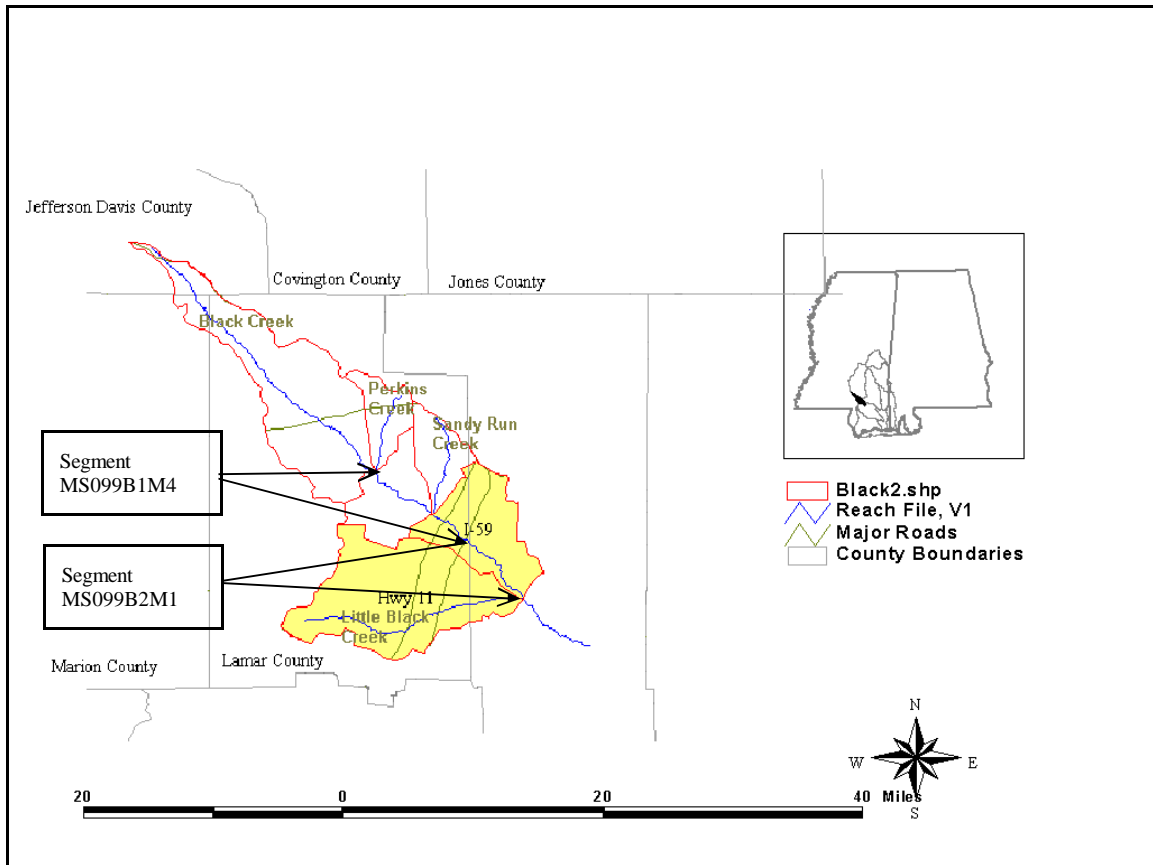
Jefferson Davis County

Covington County

Jones County

Black Creek

Perkins Creek

Sandy Run Creek

Segment MS099B1M4

I-59

Segment MS099B2M1

Hwy 11

Little Black Creek

Marion County

Lamar County

Black2.shp
Reach File, V1
Major Roads
County Boundaries

N
W
E
S

20 0 20 40 Miles